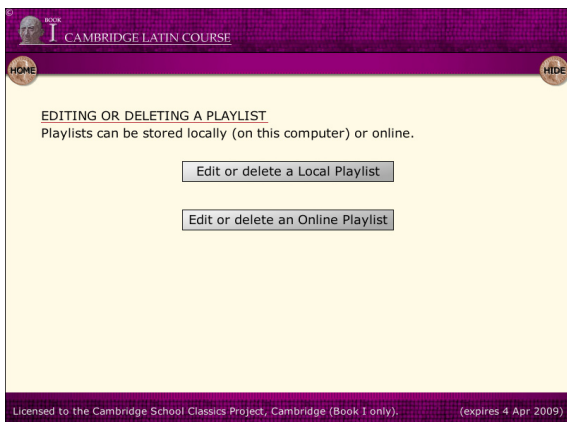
©
BOOK
I CAMBRIDGE LATIN COURSE

HOME

HIDE

EDITING OR DELETING A PLAYLIST
Playlists can be stored locally (on this computer) or online.

Edit or delete a Local Playlist

Edit or delete an Online Playlist

Licensed to the Cambridge School Classics Project, Cambridge (Book I only). (expires 4 Apr 2009)